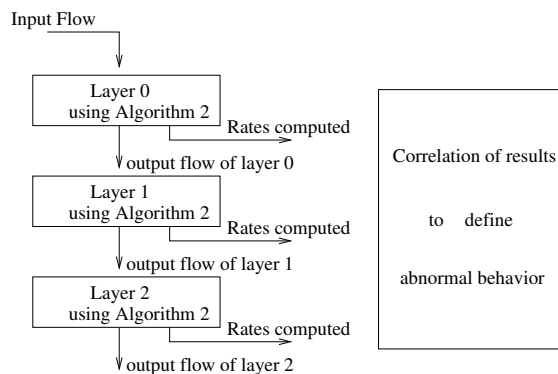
Input Flow

Layer 0
using Algorithm 2

Rates computed

output flow of layer 0

Layer 1
using Algorithm 2

Rates computed

output flow of layer 1

Layer 2
using Algorithm 2

Rates computed

output flow of layer 2

Correlation of results

to define

abnormal behavior